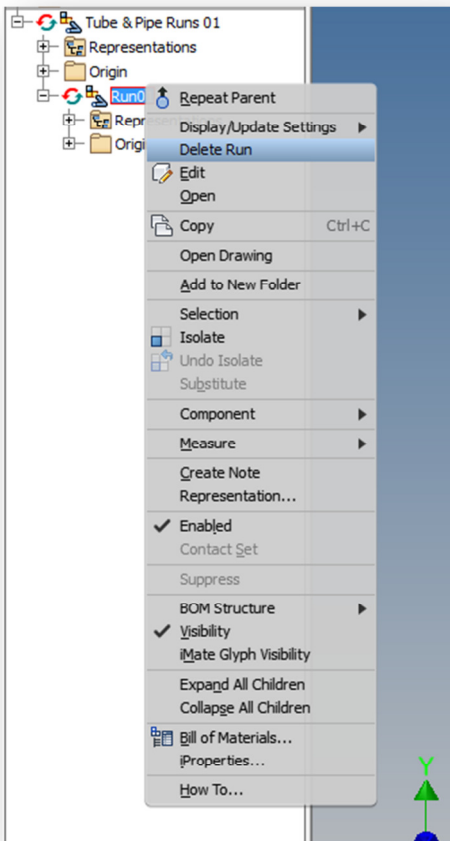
Tube & Pipe Runs 01
Representations
Origin
Run0
Repres
Origi

Repeat Parent
Display/Update Settings
Delete Run
Edit
Open
Copy Ctrl+C
Open Drawing
Add to New Folder
Selection
Isolate
Undo Isolate
Substitute
Component
Measure
Create Note
Representation...
Enabled
Contact Set
Suppress
BOM Structure
Visibility
iMate Glyph Visibility
Expand All Children
Collapse All Children
Bill of Materials...
iProperties...
How To...

Y